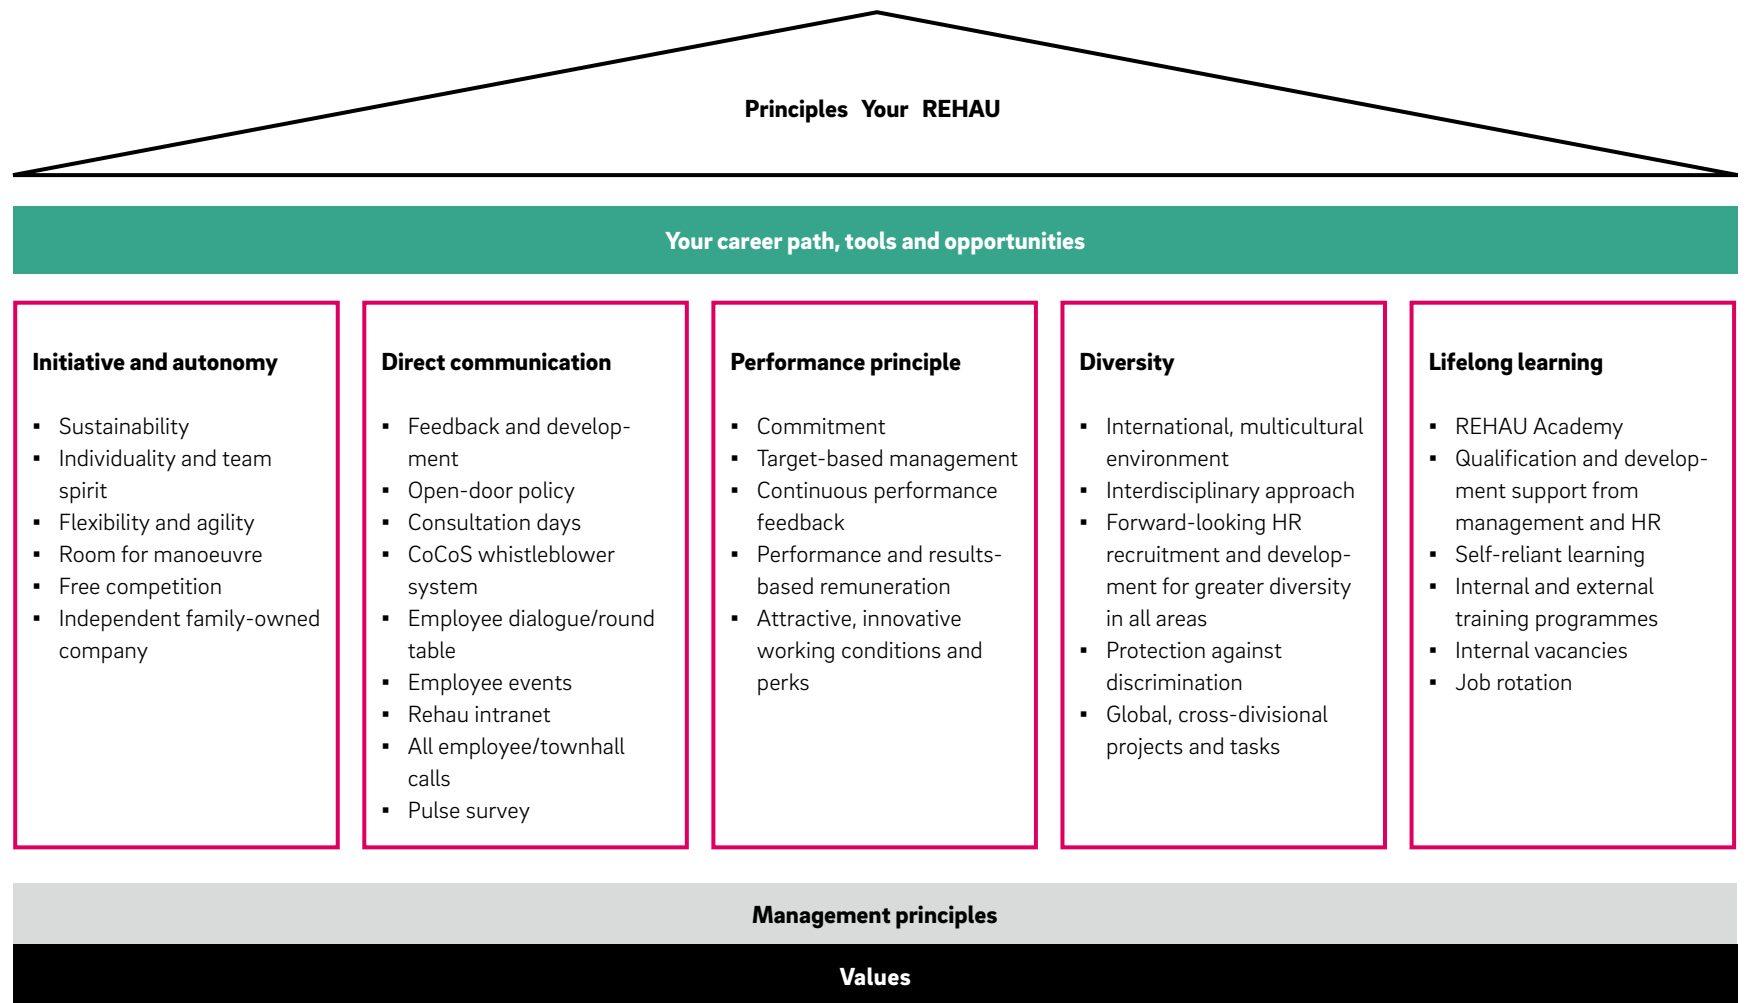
Principles Your REHAU

Your career path, tools and opportunities

Initiative and autonomy

- Sustainability
- Individuality and team spirit
- Flexibility and agility
- Room for manoeuvre
- Free competition
- Independent family-owned company

Direct communication

- Feedback and development
- Open-door policy
- Consultation days
- CoCoS whistleblower system
- Employee dialogue/round table
- Employee events
- Rehau intranet
- All employee/townhall calls
- Pulse survey

Performance principle

- Commitment
- Target-based management
- Continuous performance feedback
- Performance and results-based remuneration
- Attractive, innovative working conditions and perks

Diversity

- International, multicultural environment
- Interdisciplinary approach
- Forward-looking HR recruitment and development for greater diversity in all areas
- Protection against discrimination
- Global, cross-divisional projects and tasks

Lifelong learning

- REHAU Academy
- Qualification and development support from management and HR
- Self-reliant learning
- Internal and external training programmes
- Internal vacancies
- Job rotation

Management principles

Values